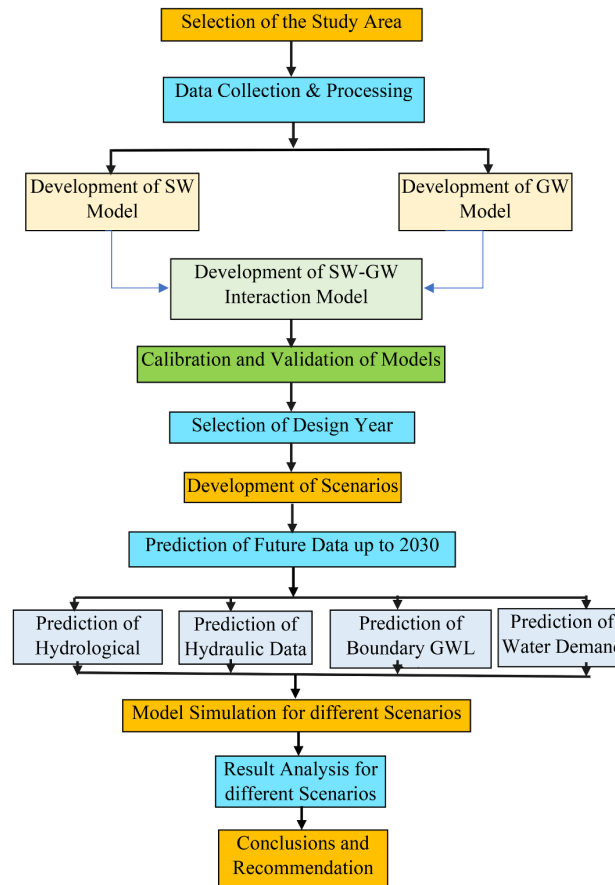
Selection of the Study Area

Data Collection & Processing

Development of SW Model

Development of GW Model

Development of SW-GW Interaction Model

Calibration and Validation of Models

Selection of Design Year

Development of Scenarios

Prediction of Future Data up to 2030

Prediction of Hydrological

Prediction of Hydraulic Data

Prediction of Boundary GWL

Prediction of Water Demand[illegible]

Model Simulation for different Scenarios

Result Analysis for different Scenarios

Conclusions and Recommendation